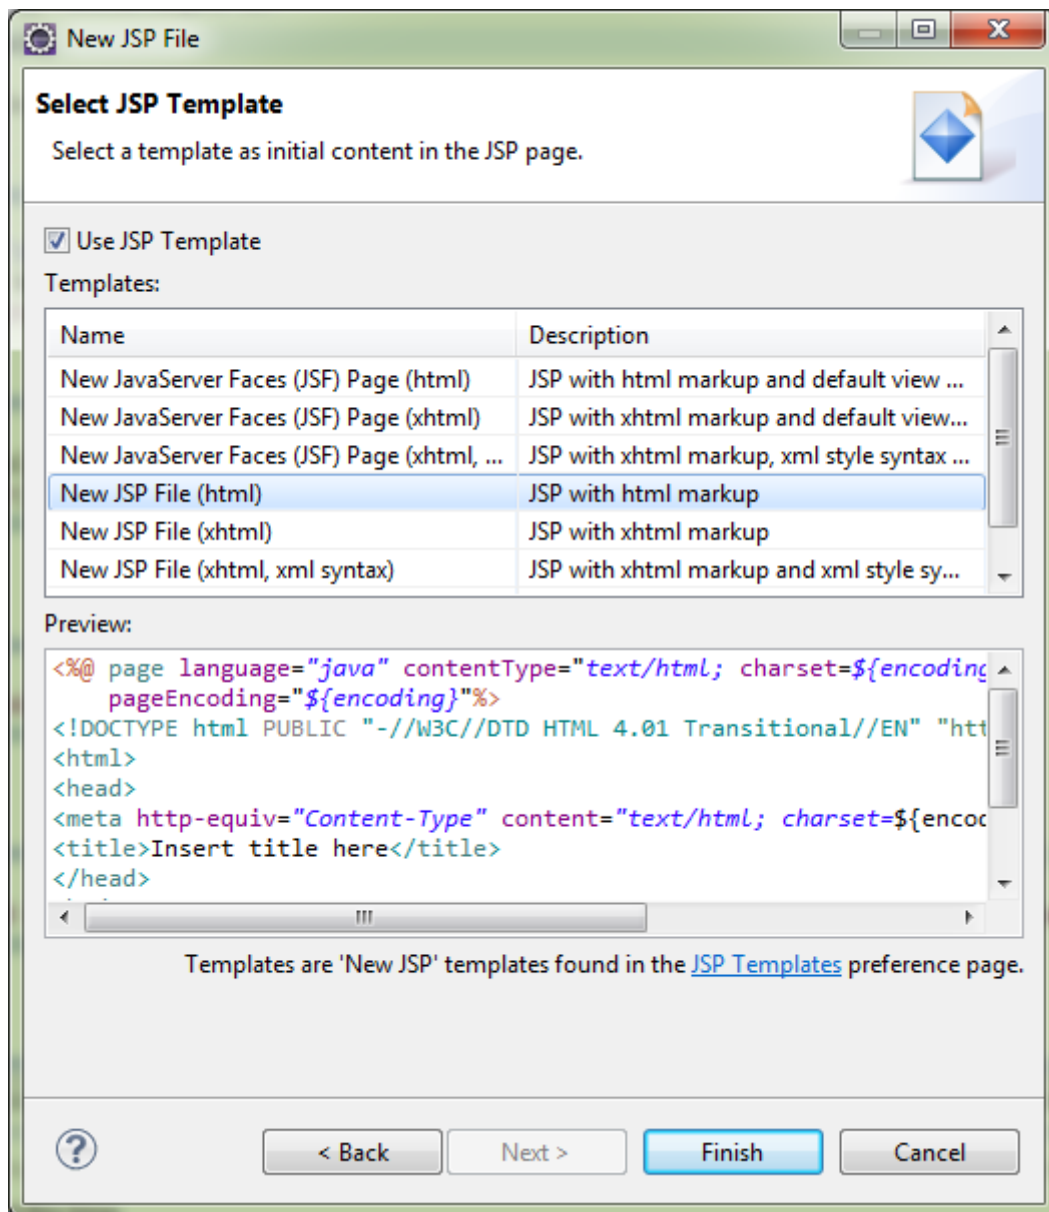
New JSP File

Select JSP Template

Select a template as initial content in the JSP page.

Use JSP Template

Templates:

| Name | Description |
|---|---|
| New JavaServer Faces (JSF) Page (html) | JSP with html markup and default view ... |
| New JavaServer Faces (JSF) Page (xhtml) | JSP with xhtml markup and default view... |
| New JavaServer Faces (JSF) Page (xhtml, ... | JSP with xhtml markup, xml style syntax ... |
| New JSP File (html) | JSP with html markup |
| New JSP File (xhtml) | JSP with xhtml markup |
| New JSP File (xhtml, xml syntax) | JSP with xhtml markup and xml style sy... |

Preview:

<%@ page language="java" contentType="text/html; charset=${encoding
    pageEncoding="${encoding}"%>
<!DOCTYPE html PUBLIC "-//W3C//DTD HTML 4.01 Transitional//EN" "htt
<html>
<head>
<meta http-equiv="Content-Type" content="text/html; charset=${encoc
<title>Insert title here</title>
</head>

Templates are 'New JSP' templates found in the JSP Templates preference page.

< Back    Next >    Finish    Cancel